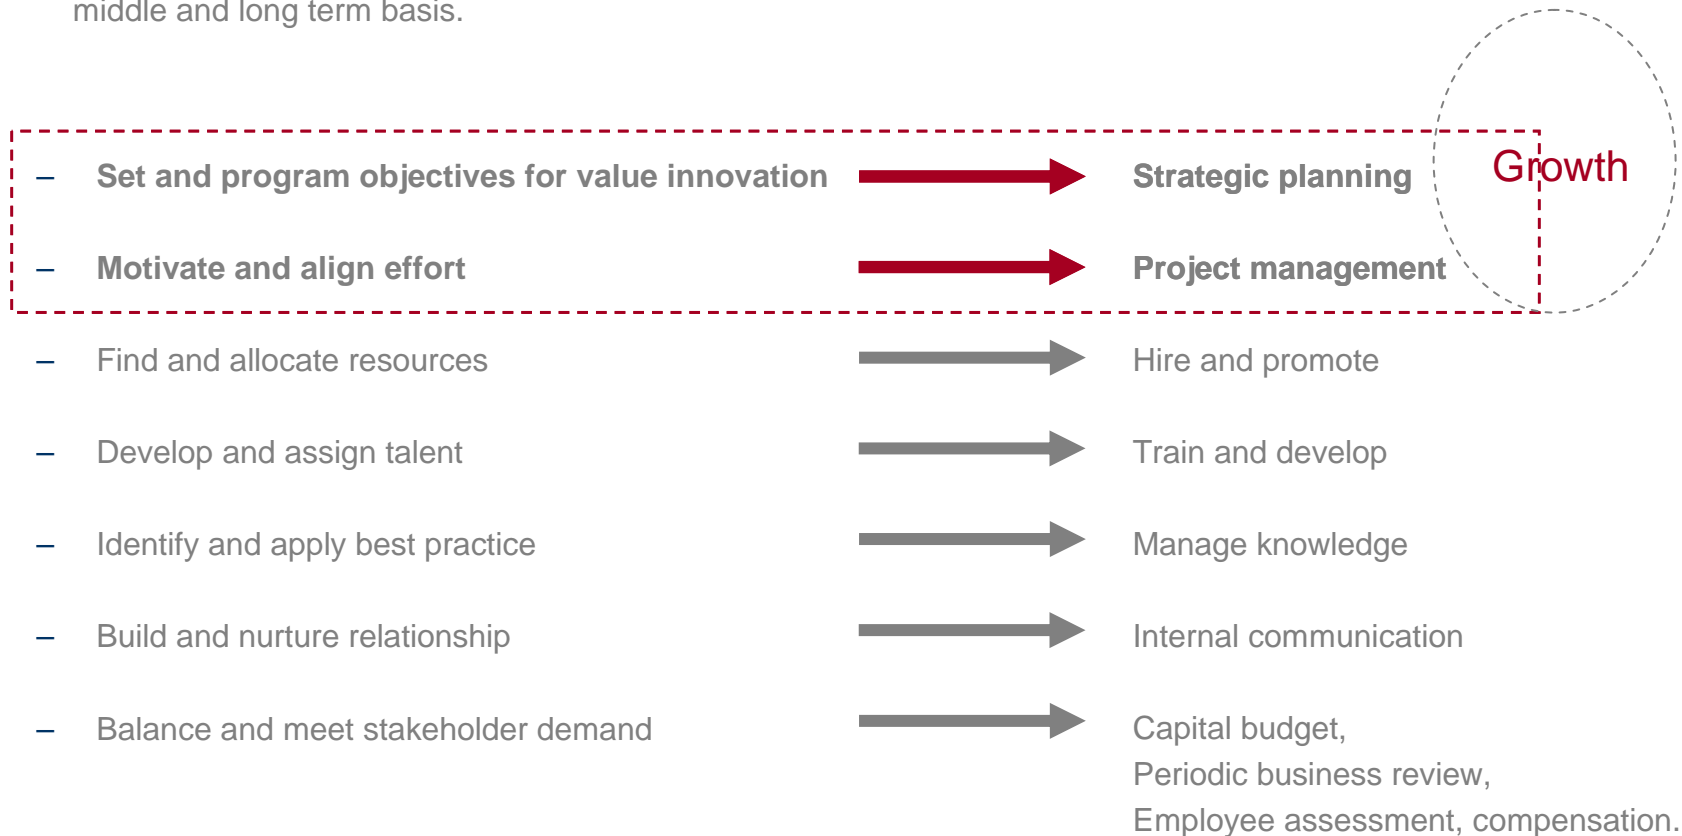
middle and long term basis.

Growth

– Set and program objectives for value innovation → Strategic planning

– Motivate and align effort → Project management

– Find and allocate resources → Hire and promote

– Develop and assign talent → Train and develop

– Identify and apply best practice → Manage knowledge

– Build and nurture relationship → Internal communication

– Balance and meet stakeholder demand → Capital budget, Periodic business review, Employee assessment, compensation.